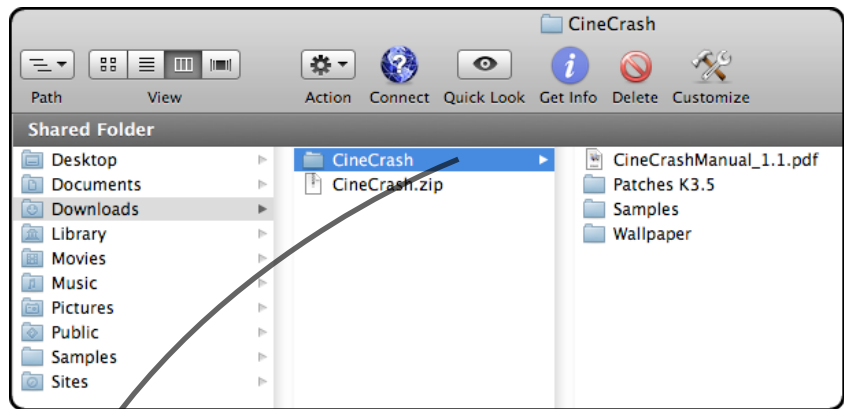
CineCrash

Path View Action Connect Quick Look Get Info Delete Customize

Shared Folder

Desktop
Documents
Downloads
Library
Movies
Music
Pictures
Public
Samples
Sites

CineCrash
CineCrash.zip

CineCrashManual_1.1.pdf
Patches K3.5
Samples
Wallpaper